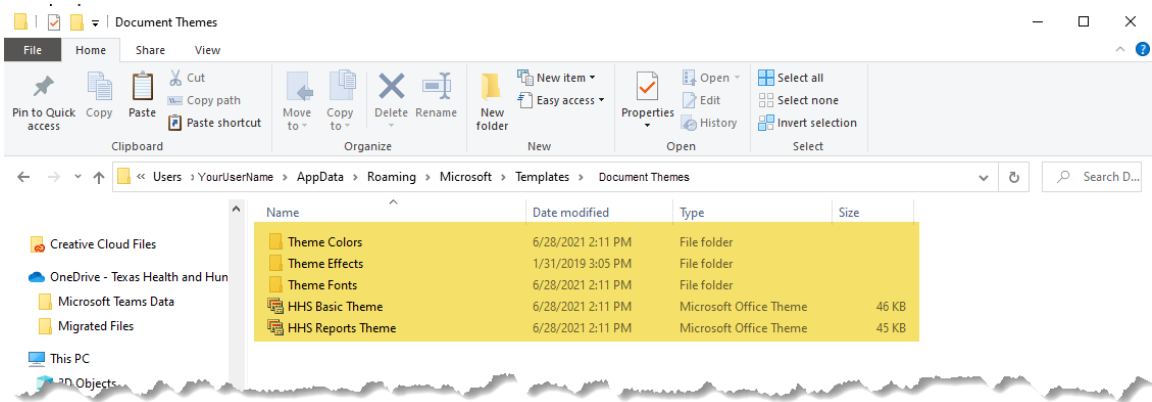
Document Themes

File Home Share View

Pin to Quick access Copy Paste Cut Copy path Paste shortcut
Clipboard

Move to Copy to Delete Rename
Organize

New folder New item Easy access
New

Properties Open Edit History
Open

Select all Select none Invert selection
Select

« Users › YourUserName › AppData › Roaming › Microsoft › Templates › Document Themes

Search D...

Creative Cloud Files
OneDrive - Texas Health and Hun
Microsoft Teams Data
Migrated Files
This PC
3D Objects

| Name | Date modified | Type | Size |
|---|---|---|---|
| Theme Colors | 6/28/2021 2:11 PM | File folder | |
| Theme Effects | 1/31/2019 3:05 PM | File folder | |
| Theme Fonts | 6/28/2021 2:11 PM | File folder | |
| HHS Basic Theme | 6/28/2021 2:11 PM | Microsoft Office Theme | 46 KB |
| HHS Reports Theme | 6/28/2021 2:11 PM | Microsoft Office Theme | 45 KB |